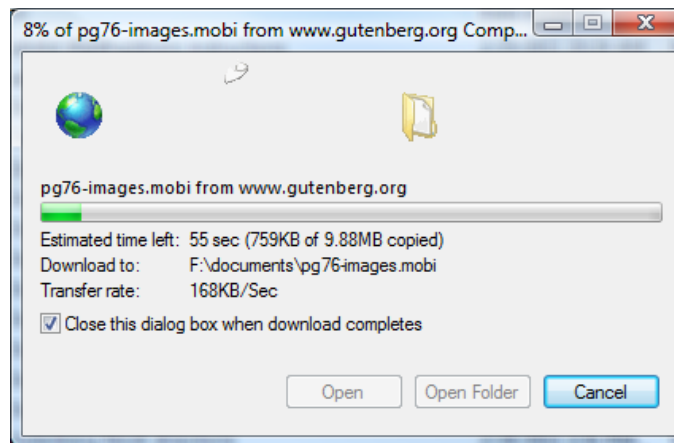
8% of pg76-images.mobi from www.gutenberg.org Comp...

pg76-images.mobi from www.gutenberg.org

Estimated time left: 55 sec (759KB of 9.88MB copied)
Download to: F:\documents\pg76-images.mobi
Transfer rate: 168KB/Sec

Close this dialog box when download completes

Open
Open Folder
Cancel